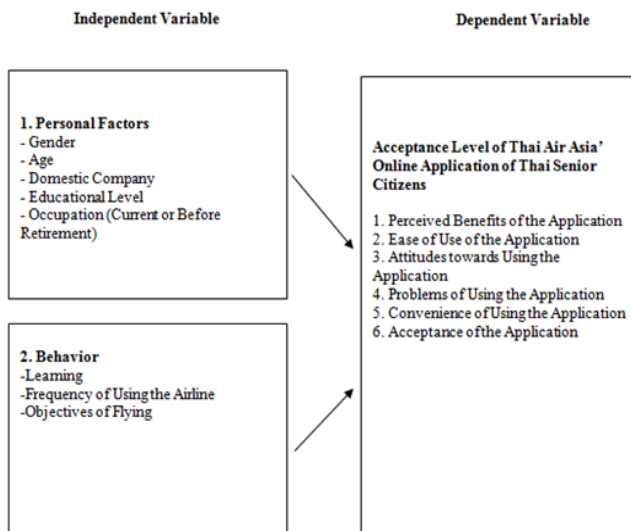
Independent Variable

Dependent Variable

1. Personal Factors
- Gender
- Age
- Domestic Company
- Educational Level
- Occupation (Current or Before Retirement)

2. Behavior
-Learning
-Frequency of Using the Airline
-Objectives of Flying

Acceptance Level of Thai Air Asia' Online Application of Thai Senior Citizens

1. Perceived Benefits of the Application
2. Ease of Use of the Application
3. Attitudes towards Using the Application
4. Problems of Using the Application
5. Convenience of Using the Application
6. Acceptance of the Application